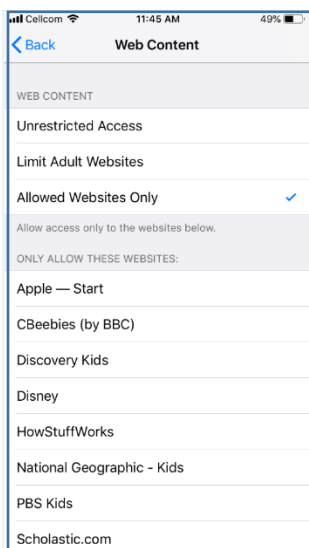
Cellcom 11:45 AM 49%

Back Web Content

WEB CONTENT

Unrestricted Access

Limit Adult Websites

Allowed Websites Only ✓

Allow access only to the websites below.

ONLY ALLOW THESE WEBSITES:

Apple — Start

CBeebies (by BBC)

Discovery Kids

Disney

HowStuffWorks

National Geographic - Kids

PBS Kids

Scholastic.com